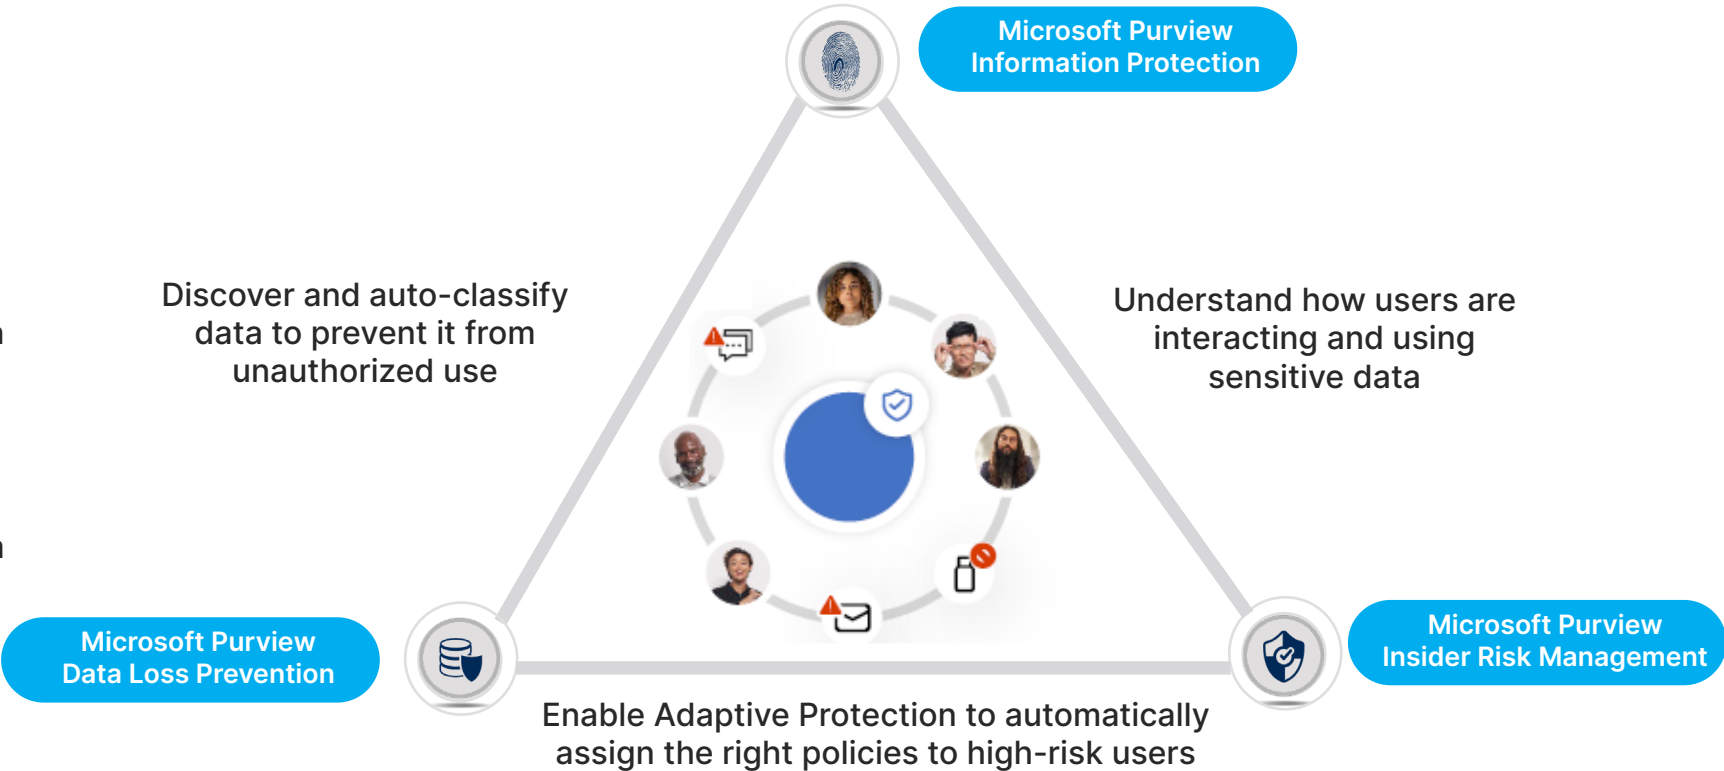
Microsoft Purview Information Protection

Discover and auto-classify data to prevent it from unauthorized use

Understand how users are interacting and using sensitive data

Microsoft Purview Data Loss Prevention

Microsoft Purview Insider Risk Management

Enable Adaptive Protection to automatically assign the right policies to high-risk users